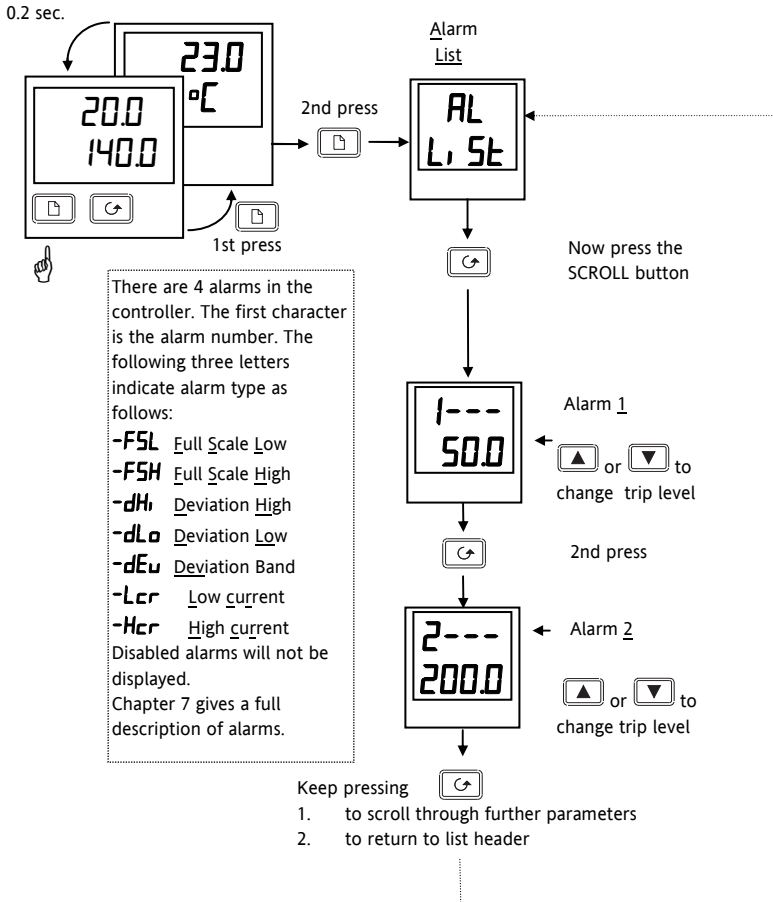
0.2 sec.

23.0
°C

20.0
140.0

1st press

2nd press

Alarm
List

AL
LiSt

Now press the SCROLL button

There are 4 alarms in the controller. The first character is the alarm number. The following three letters indicate alarm type as follows:
-FSL Full Scale Low
-FSH Full Scale High
-dHi Deviation High
-dLo Deviation Low
-dEu Deviation Band
-Lcr Low current
-Hcr High current
Disabled alarms will not be displayed.
Chapter 7 gives a full description of alarms.

1---
50.0

Alarm 1

or to change trip level

2nd press

2---
200.0

Alarm 2

or to change trip level

Keep pressing
1. to scroll through further parameters
2. to return to list header